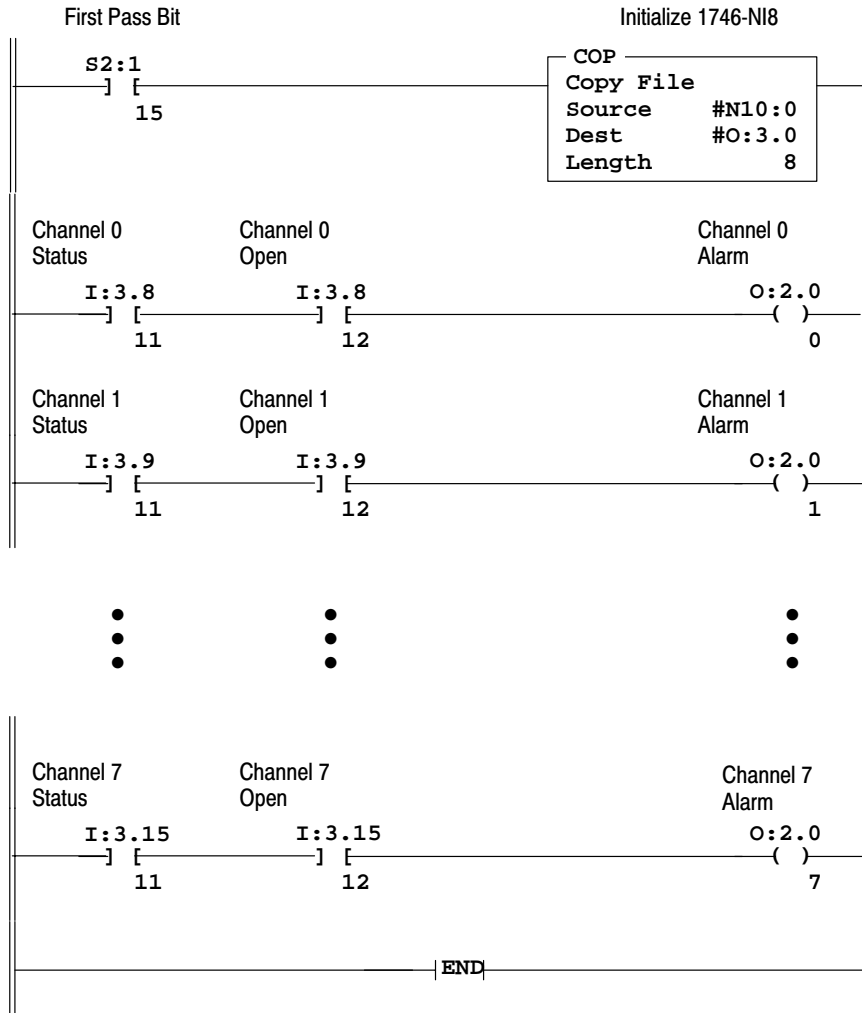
First Pass Bit

Initialize 1746-NI8

S2:1
] [
15

COP
Copy File
Source #N10:0
Dest #O:3.0
Length 8

Channel 0 Status

Channel 0 Open

Channel 0 Alarm

I:3.8
] [
11

I:3.8
] [
12

O:2.0
( )
0

Channel 1 Status

Channel 1 Open

Channel 1 Alarm

I:3.9
] [
11

I:3.9
] [
12

O:2.0
( )
1

Channel 7 Status

Channel 7 Open

Channel 7 Alarm

I:3.15
] [
11

I:3.15
] [
12

O:2.0
( )
7

END